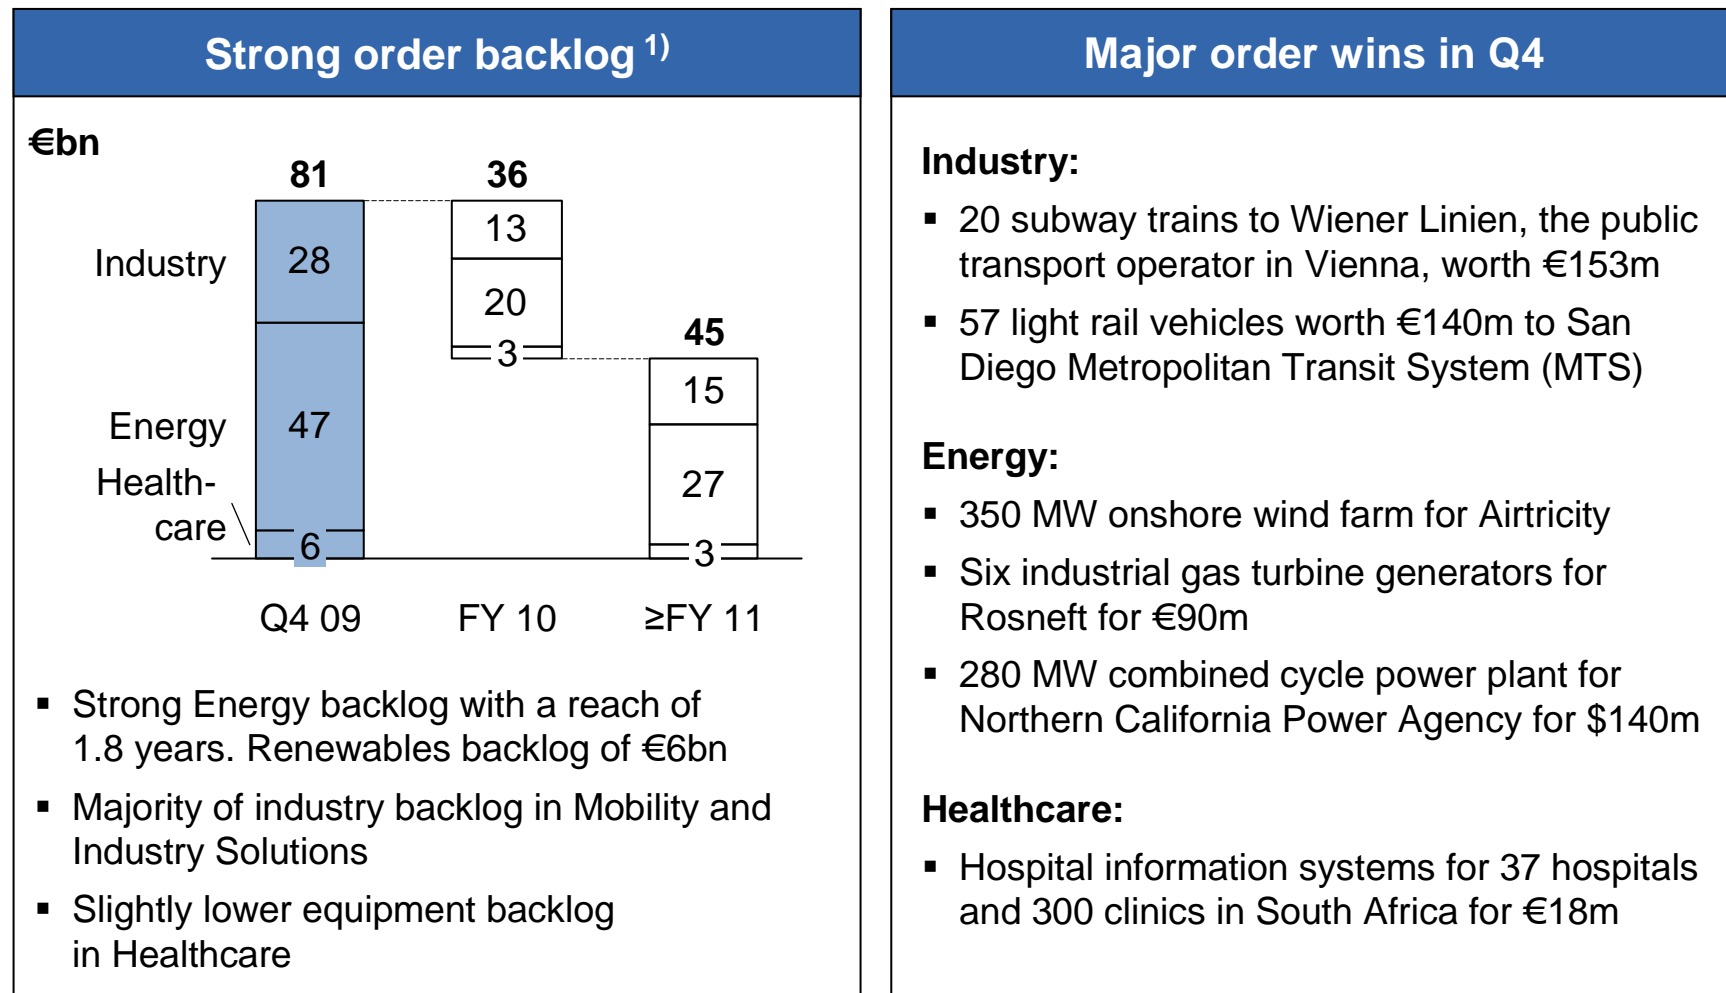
Strong order backlog $^{1)}$

€bn

| | Q4 09 | FY 10 | ≥FY 11 |
|---|---|---|---|
| Total | 81 | 36 | 45 |
| Industry | 28 | 13 | 15 |
| Energy | 47 | 20 | 27 |
| Healthcare | 6 | 3 | 3 |

- Strong Energy backlog with a reach of 1.8 years. Renewables backlog of €6bn
- Majority of industry backlog in Mobility and Industry Solutions
- Slightly lower equipment backlog in Healthcare

Major order wins in Q4

Industry:
- 20 subway trains to Wiener Linien, the public transport operator in Vienna, worth €153m
- 57 light rail vehicles worth €140m to San Diego Metropolitan Transit System (MTS)

Energy:
- 350 MW onshore wind farm for Airtricity
- Six industrial gas turbine generators for Rosneft for €90m
- 280 MW combined cycle power plant for Northern California Power Agency for $140m

Healthcare:
- Hospital information systems for 37 hospitals and 300 clinics in South Africa for €18m